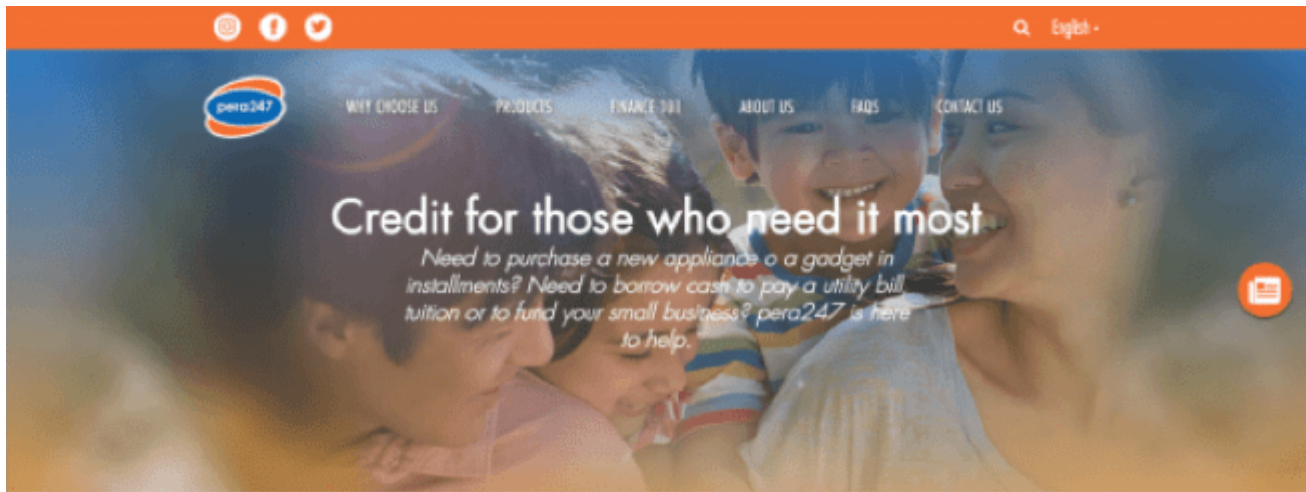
English

pera247

WHY CHOOSE US PRODUCTS FINANCE 101 ABOUT US FAQS CONTACT US

Credit for those who need it most

Need to purchase a new appliance o a gadget in installments? Need to borrow cash to pay a utility bill tuition or to fund your small business? pera247 is here to help.